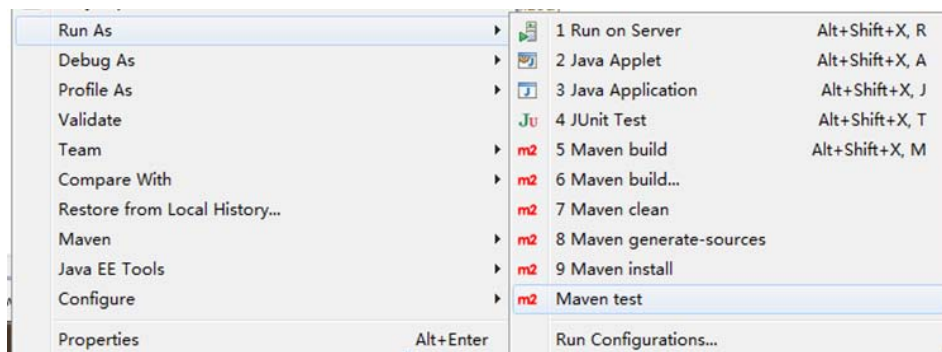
Run As
Debug As
Profile As
Validate
Team
Compare With
Restore from Local History...
Maven
Java EE Tools
Configure
Properties Alt+Enter

1 Run on Server Alt+Shift+X, R
2 Java Applet Alt+Shift+X, A
3 Java Application Alt+Shift+X, J
Ju 4 JUnit Test Alt+Shift+X, T
m2 5 Maven build Alt+Shift+X, M
m2 6 Maven build...
m2 7 Maven clean
m2 8 Maven generate-sources
m2 9 Maven install
m2 Maven test
Run Configurations...